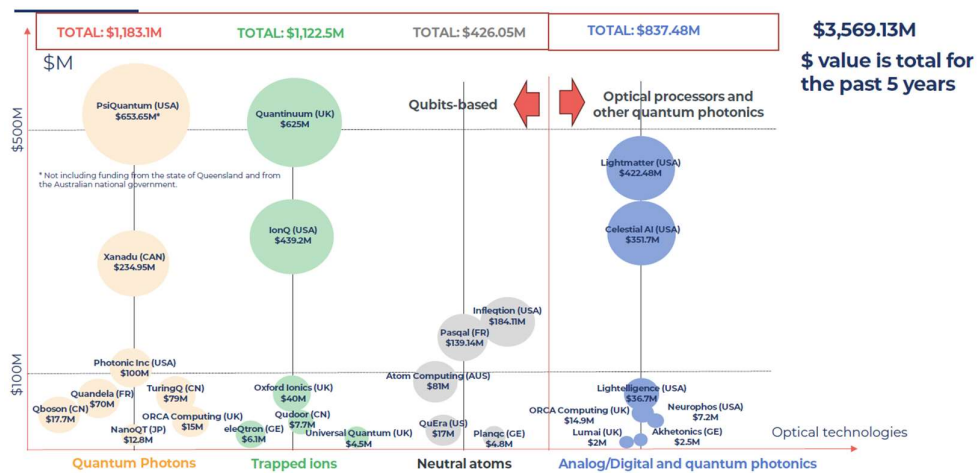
TOTAL: $1,183.1M
TOTAL: $1,122.5M
TOTAL: $426.05M
TOTAL: $837.48M

$3,569.13M
$ value is total for the past 5 years

$M

$500M
$100M

Qubits-based
Optical processors and other quantum photonics

PsiQuantum (USA)
$653.65M*

* Not including funding from the state of Queensland and from the Australian national government.

Xanadu (CAN)
$234.95M

Photonic Inc (USA)
$100M

Quandela (FR)
$70M

TuringQ (CN)
$79M

Qboson (CN)
$17.7M

ORCA Computing (UK)
$15M

NanoQT (JP)
$12.8M

Quantinuum (UK)
$625M

IonQ (USA)
$439.2M

Oxford Ionics (UK)
$40M

Qudoor (CN)
$7.7M

eleQtron (GE)
$6.1M

Universal Quantum (UK)
$4.5M

Infleqtion (USA)
$184.11M

Pasqal (FR)
$139.14M

Atom Computing (AUS)
$81M

QuEra (US)
$17M

Planqc (GE)
$4.8M

Lightmatter (USA)
$422.48M

Celestial AI (USA)
$351.7M

Lightelligence (USA)
$36.7M

ORCA Computing (UK)
$14.9M

Neurophos (USA)
$7.2M

Lumai (UK)
$2M

Akhetonics (GE)
$2.5M

Optical technologies

Quantum Photons
Trapped ions
Neutral atoms
Analog/Digital and quantum photonics